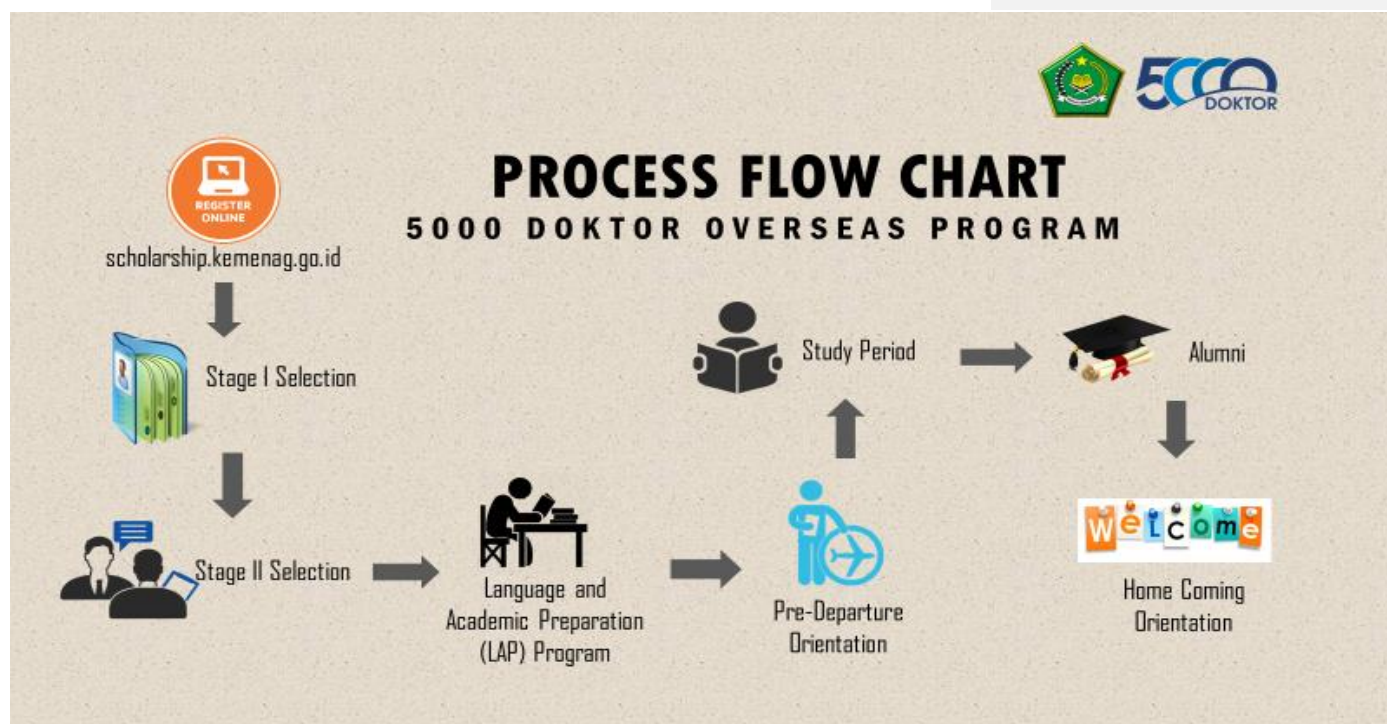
5000 DOKTOR

PROCESS FLOW CHART
5000 DOKTOR OVERSEAS PROGRAM

REGISTER ONLINE
scholarship.kemenag.go.id

Stage I Selection

Stage II Selection

Language and Academic Preparation (LAP) Program

Pre-Departure Orientation

Study Period

Alumni

WELCOME

Home Coming Orientation